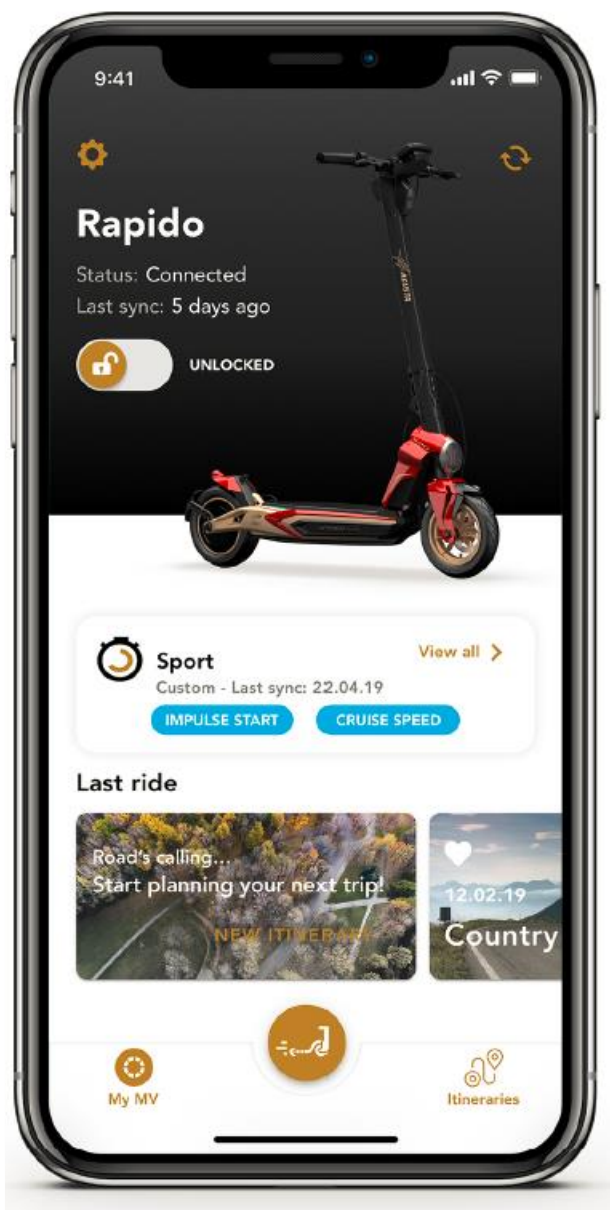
9:41

Rapido
Status: Connected
Last sync: 5 days ago

UNLOCKED

Sport
Custom - Last sync: 22.04.19
View all >
IMPULSE START
CRUISE SPEED

Last ride

Road's calling...
Start planning your next trip!
NEW ITINERARY

12.02.19
Country

My MV
Itineraries